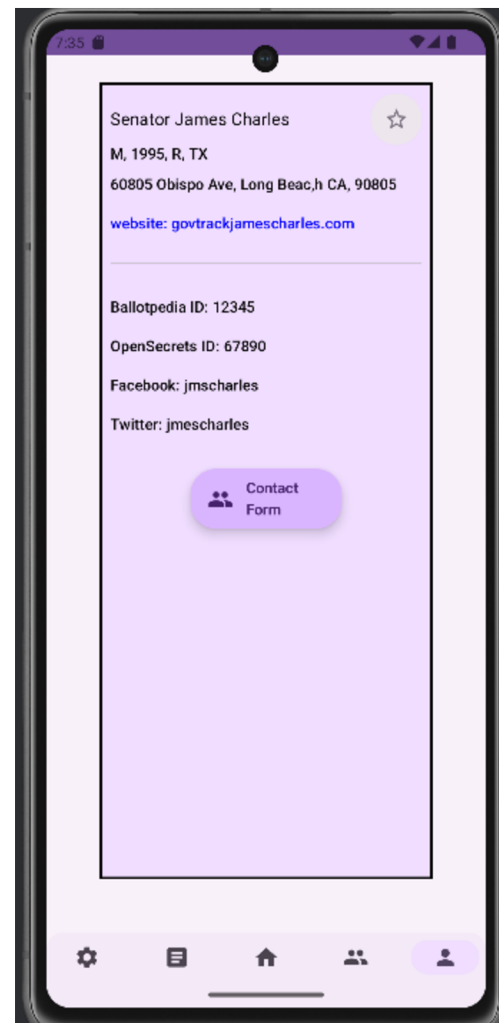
7:35

Senator James Charles

M, 1995, R, TX

60805 Obispo Ave, Long Beac,h CA, 90805

website: govtrackjamescharles.com

Ballotpedia ID: 12345

OpenSecrets ID: 67890

Facebook: jmscharles

Twitter: jmescharles

Contact Form